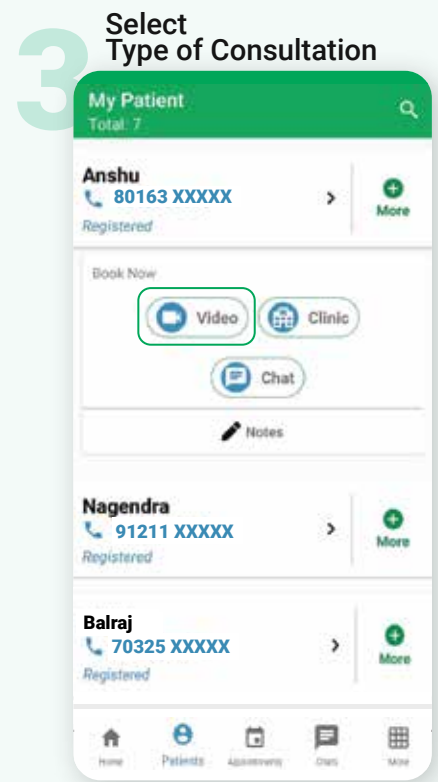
3

Select
Type of Consultation

My Patient
Total: 7

Anshu
80163 XXXXX
Registered
More

Book Now
Video
Clinic
Chat

Notes

Nagendra
91211 XXXXX
Registered
More

Balraj
70325 XXXXX
Registered
More

Home
Patients
Appointments
Chats
More